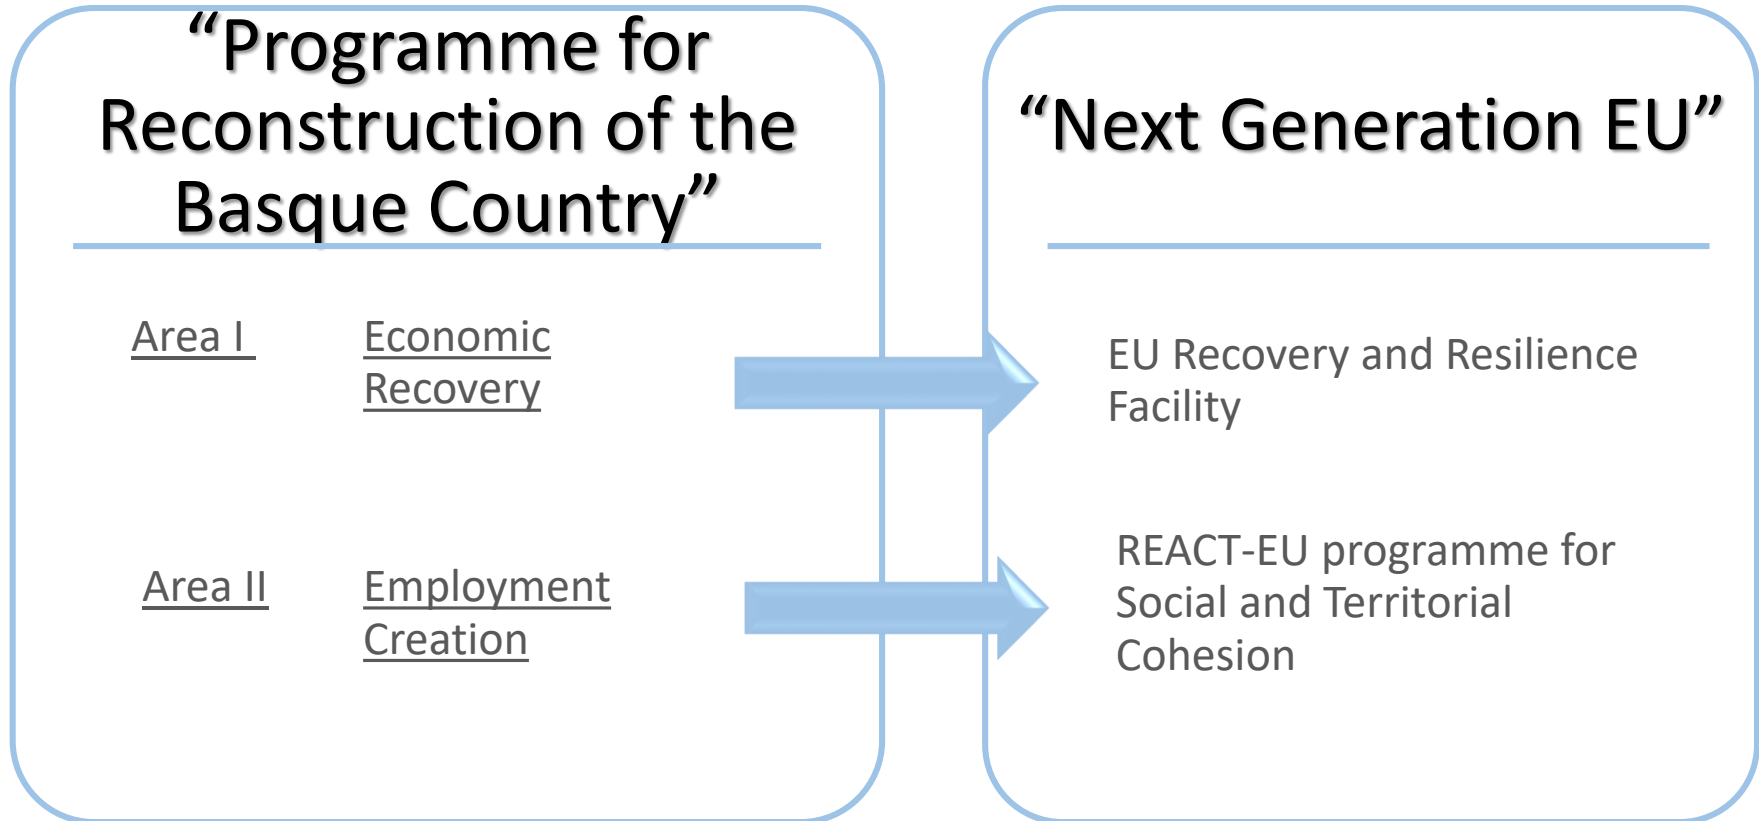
“Programme for Reconstruction of the Basque Country”

Area I Economic Recovery

Area II Employment Creation

“Next Generation EU”

EU Recovery and Resilience Facility

REACT-EU programme for Social and Territorial Cohesion